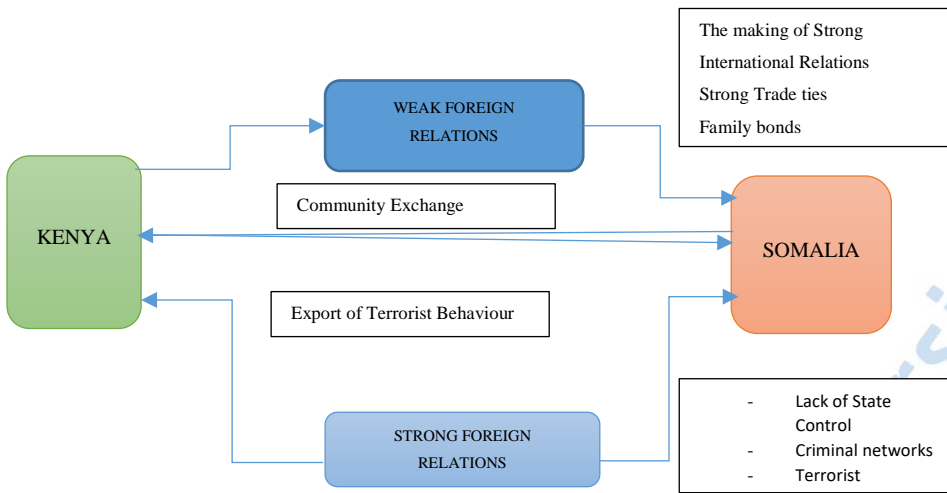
The making of Strong
International Relations
Strong Trade ties
Family bonds

WEAK FOREIGN RELATIONS

KENYA

Community Exchange

SOMALIA

Export of Terrorist Behaviour

STRONG FOREIGN RELATIONS

- Lack of State Control
- Criminal networks
- Terrorist